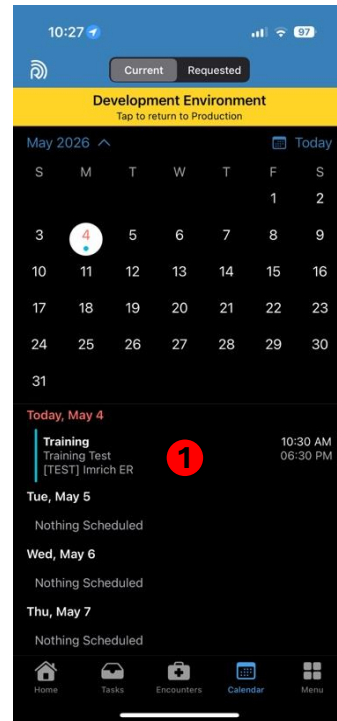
10:27 97

Current Requested

Development Environment
Tap to return to Production

May 2026 ^ Today

| S | M | T | W | T | F | S |
|---|---|---|---|---|---|---|
| | | | | | 1 | 2 |
| 3 | 4 | 5 | 6 | 7 | 8 | 9 |
| 10 | 11 | 12 | 13 | 14 | 15 | 16 |
| 17 | 18 | 19 | 20 | 21 | 22 | 23 |
| 24 | 25 | 26 | 27 | 28 | 29 | 30 |
| 31 | | | | | | |

Today, May 4

Training
Training Test
[TEST] Imrich ER
10:30 AM
06:30 PM

1

Tue, May 5
Nothing Scheduled

Wed, May 6
Nothing Scheduled

Thu, May 7
Nothing Scheduled

Home Tasks Encounters Calendar Menu